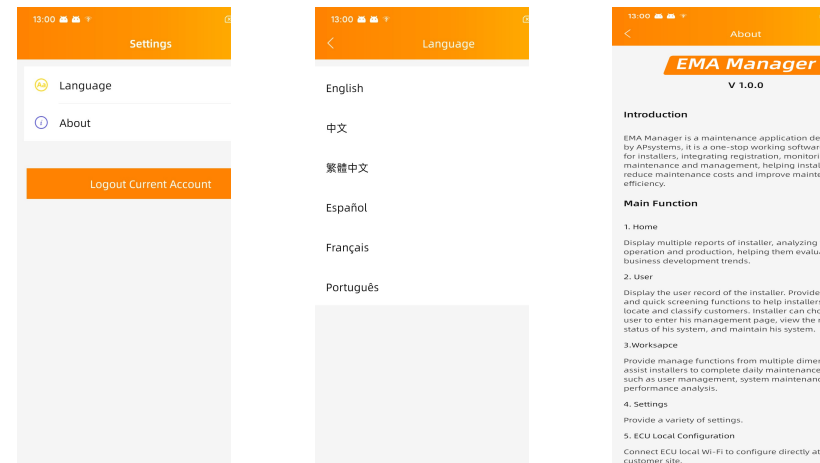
13:00

Settings

Language

About

Logout Current Account

13:00

Language

English

中文

繁體中文

Español

Français

Português

13:00

About

EMA Manager

V 1.0.0

Introduction

EMA Manager is a maintenance application de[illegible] by APsystems, it is a one-stop working softwar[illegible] for installers, integrating registration, monitori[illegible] maintenance and management, helping instal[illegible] reduce maintenance costs and improve mainte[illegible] efficiency.

Main Function

1. Home

Display multiple reports of installer, analyzing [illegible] operation and production, helping them evalu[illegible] business development trends.

2. User

Display the user record of the installer. Provide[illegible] and quick screening functions to help installers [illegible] locate and classify customers. Installer can cho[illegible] user to enter his management page, view the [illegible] status of his system, and maintain his system.

3.Worksapce

Provide manage functions from multiple dimen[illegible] assist installers to complete daily maintenance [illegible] such as user management, system maintenanc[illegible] performance analysis.

4. Settings

Provide a variety of settings.

5. ECU Local Configuration

Connect ECU local Wi-Fi to configure directly at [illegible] customer site.